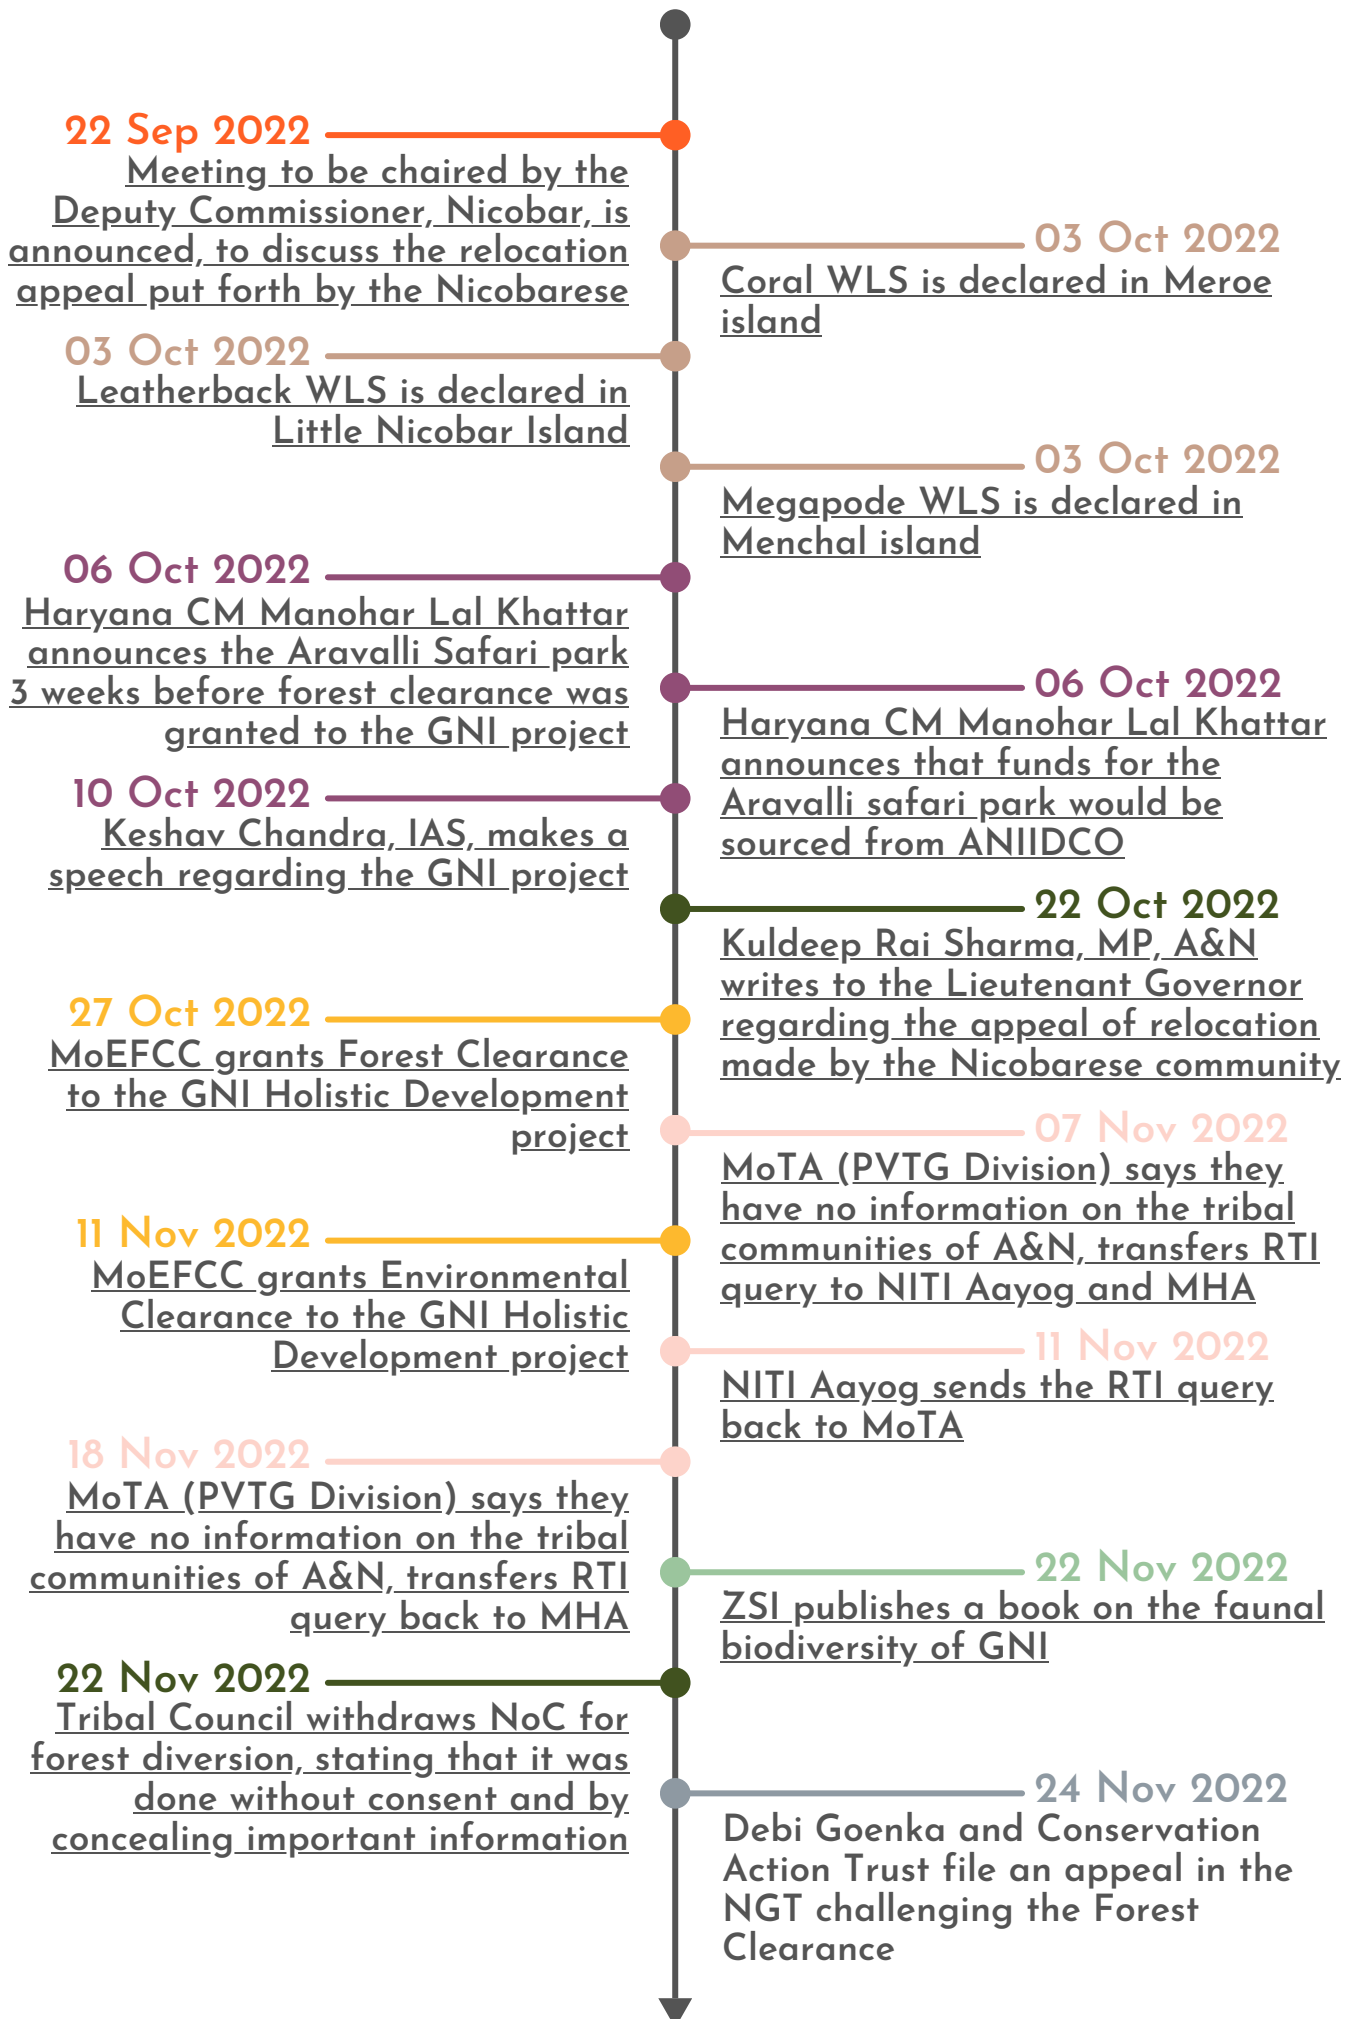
22 Sep 2022
Meeting to be chaired by the Deputy Commissioner, Nicobar, is announced, to discuss the relocation appeal put forth by the Nicobarese

03 Oct 2022
Coral WLS is declared in Meroe island

03 Oct 2022
Leatherback WLS is declared in Little Nicobar Island

03 Oct 2022
Megapode WLS is declared in Menchal island

06 Oct 2022
Haryana CM Manohar Lal Khattar announces the Aravalli Safari park 3 weeks before forest clearance was granted to the GNI project

06 Oct 2022
Haryana CM Manohar Lal Khattar announces that funds for the Aravalli safari park would be sourced from ANIIDCO

10 Oct 2022
Keshav Chandra, IAS, makes a speech regarding the GNI project

22 Oct 2022
Kuldeep Rai Sharma, MP, A&N writes to the Lieutenant Governor regarding the appeal of relocation made by the Nicobarese community

27 Oct 2022
MoEFCC grants Forest Clearance to the GNI Holistic Development project

07 Nov 2022
MoTA (PVTG Division) says they have no information on the tribal communities of A&N, transfers RTI query to NITI Aayog and MHA

11 Nov 2022
MoEFCC grants Environmental Clearance to the GNI Holistic Development project

11 Nov 2022
NITI Aayog sends the RTI query back to MoTA

18 Nov 2022
MoTA (PVTG Division) says they have no information on the tribal communities of A&N, transfers RTI query back to MHA

22 Nov 2022
ZSI publishes a book on the faunal biodiversity of GNI

22 Nov 2022
Tribal Council withdraws NoC for forest diversion, stating that it was done without consent and by concealing important information

24 Nov 2022
Debi Goenka and Conservation Action Trust file an appeal in the NGT challenging the Forest Clearance